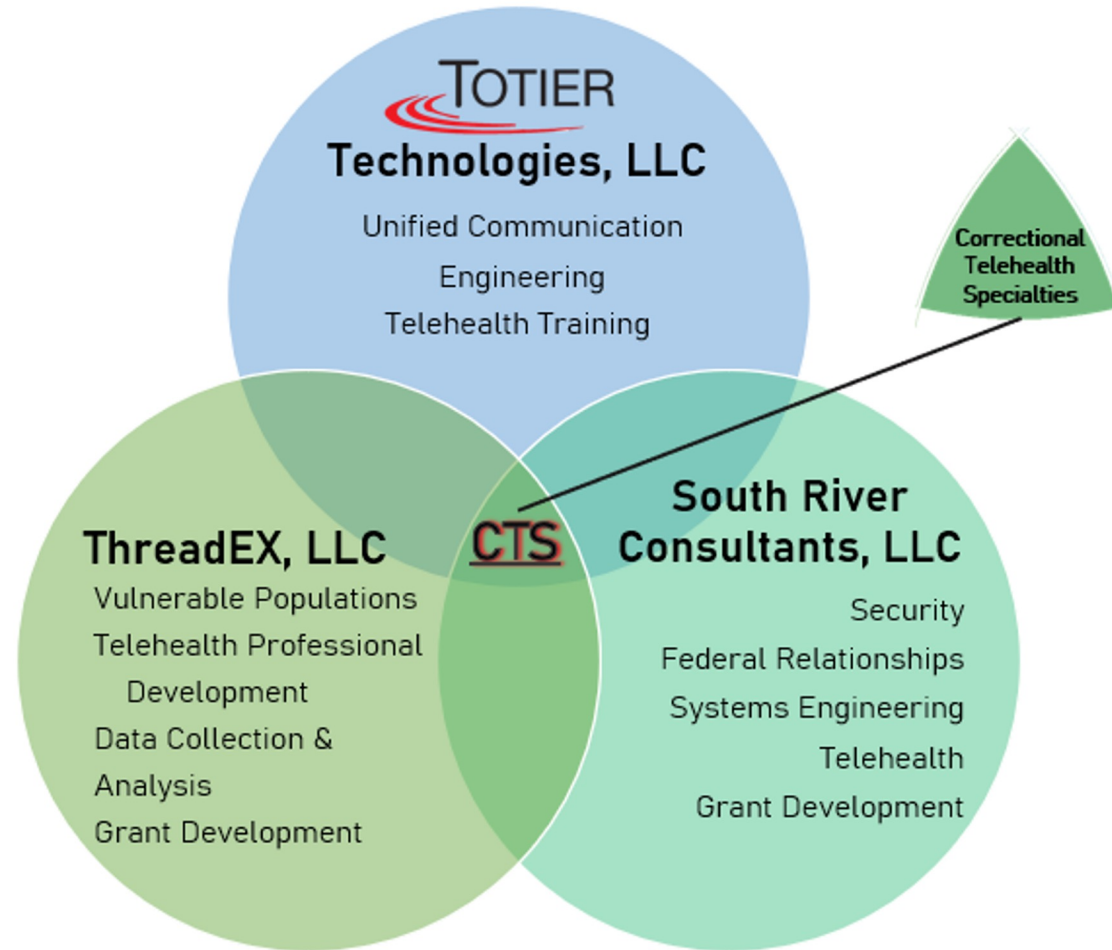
TOTIER
Technologies, LLC
Unified Communication
Engineering
Telehealth Training

Correctional Telehealth Specialties

ThreadEX, LLC
Vulnerable Populations
Telehealth Professional Development
Data Collection & Analysis
Grant Development

CTS

South River Consultants, LLC
Security
Federal Relationships
Systems Engineering
Telehealth
Grant Development